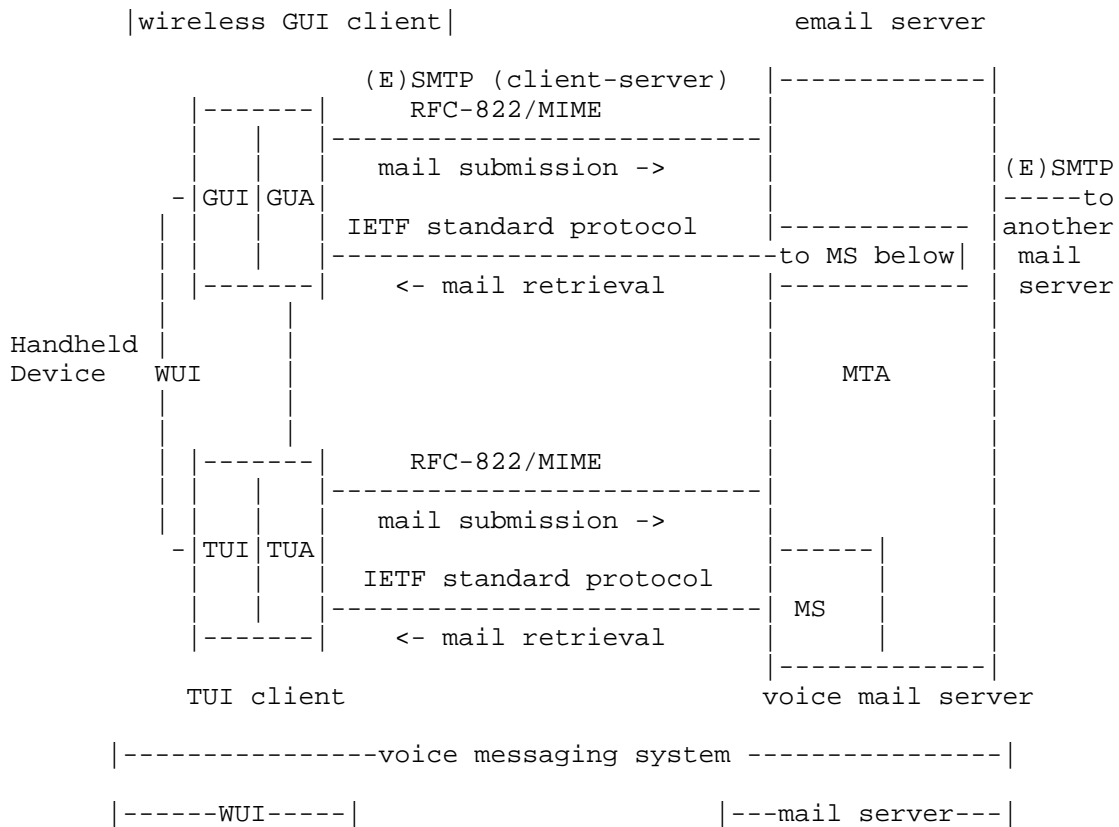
|wireless GUI client|

email server

(E)SMTP (client-server)

RFC-822/MIME

mail submission ->

(E)SMTP
-----to
another
mail
server

GUI GUA

IETF standard protocol

to MS below

<- mail retrieval

Handheld
Device

WUI

MTA

RFC-822/MIME

mail submission ->

TUI TUA

IETF standard protocol

MS

<- mail retrieval

TUI client

voice mail server

|----------------voice messaging system ----------------|

|------WUI-----|

|---mail server---|